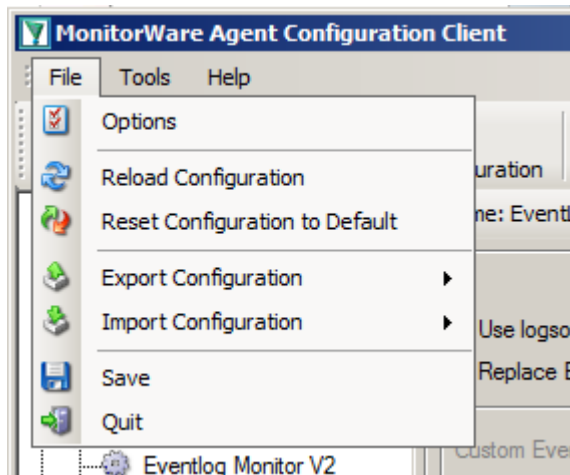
MonitorWare Agent Configuration Client

File Tools Help

Options

Reload Configuration

Reset Configuration to Default

Export Configuration

Import Configuration

Save

Quit

uration

ne: Eventl

Use logso

Replace E

Custom Eve

Eventlog Monitor V2